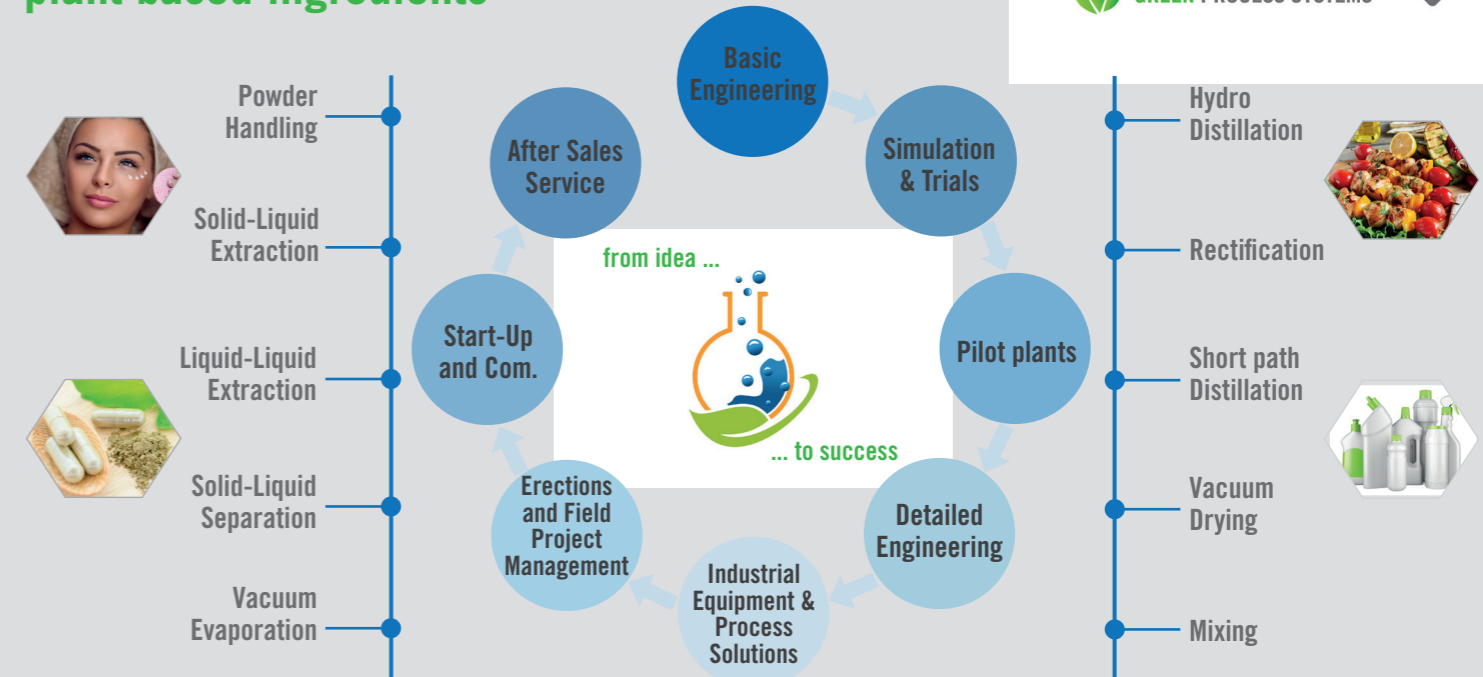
plant based ingredients

GREEN PROCESS SYSTEMS

Powder Handling

Solid-Liquid Extraction

Liquid-Liquid Extraction

Solid-Liquid Separation

Vacuum Evaporation

Basic Engineering

Simulation & Trials

Pilot plants

Detailed Engineering

Industrial Equipment & Process Solutions

Erections and Field Project Management

Start-Up and Com.

After Sales Service

from idea ...

... to success

Hydro Distillation

Rectification

Short path Distillation

Vacuum Drying

Mixing